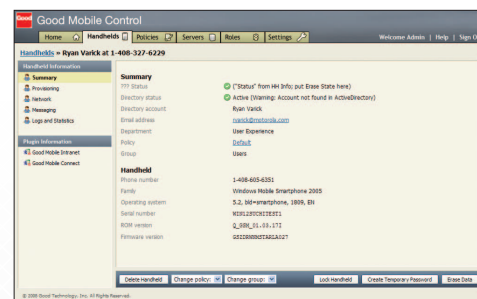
Good Good Mobile Control

Home | Handhelds | Policies | Servers | Roles | Settings

Welcome Admin | Help | Sign O

Handhelds » Ryan Varick at 1-408-327-6229

Handheld Information
Summary
Provisioning
Network
Messaging
Logs and Statistics

Plugin Information
Good Mobile Intranet
Good Mobile Connect

Summary
??? Status ("Status" from HH Info; put Erase State here)
Directory status Active (Warning: Account not found in ActiveDirectory)
Directory account Ryan Varick
Email address rvarick@motorola.com
Department User Experience
Policy Default
Group Users

Handheld
Phone number 1-408-605-6351
Family Windows Mobile Smartphone 2005
Operating system 5.2, bld=smartphone, 1809, EN
Serial number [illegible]
ROM version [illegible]
Firmware version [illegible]

Delete Handheld | Change policy: | Change group: | Lock Handheld | Create Temporary Password | Erase Data

© 2008 Good Technology, Inc. All Rights Reserved.